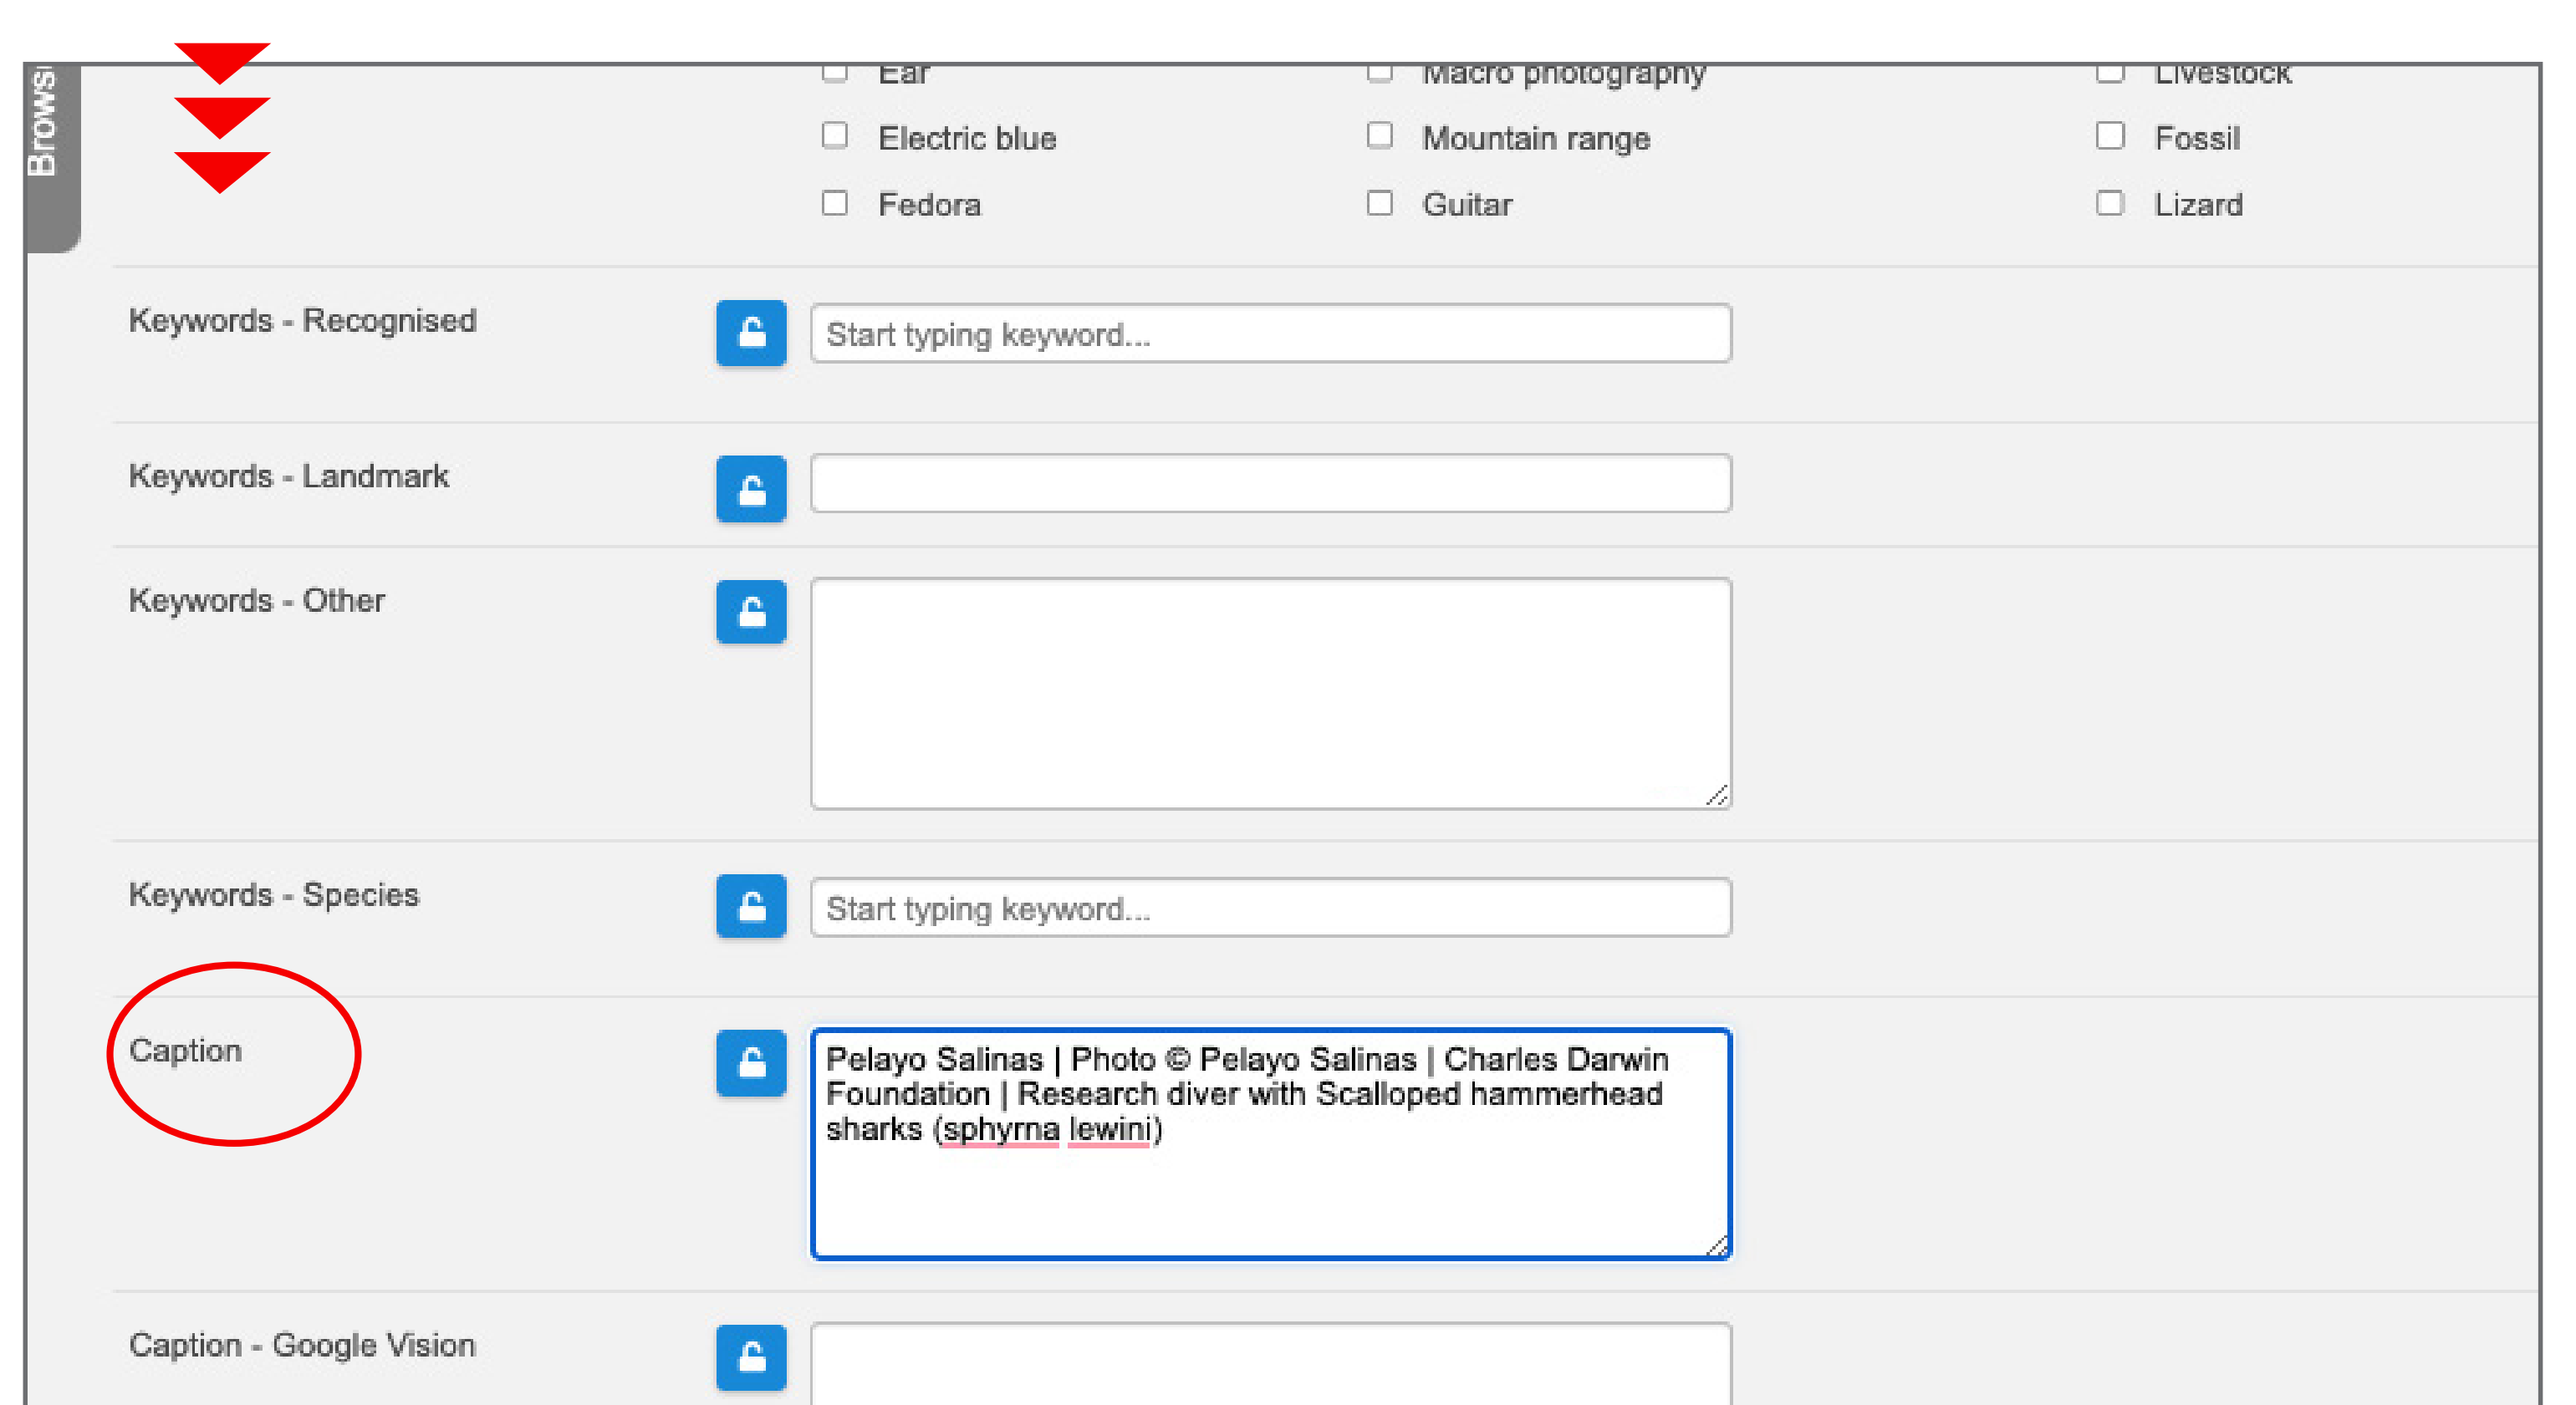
Browse

Ear
Electric blue
Fedora

Macro photography
Mountain range
Guitar

Livestock
Fossil
Lizard

Keywords - Recognised

Start typing keyword...

Keywords - Landmark

Keywords - Other

Keywords - Species

Start typing keyword...

Caption

Pelayo Salinas | Photo © Pelayo Salinas | Charles Darwin Foundation | Research diver with Scalloped hammerhead sharks (sphyrna lewini)

Caption - Google Vision